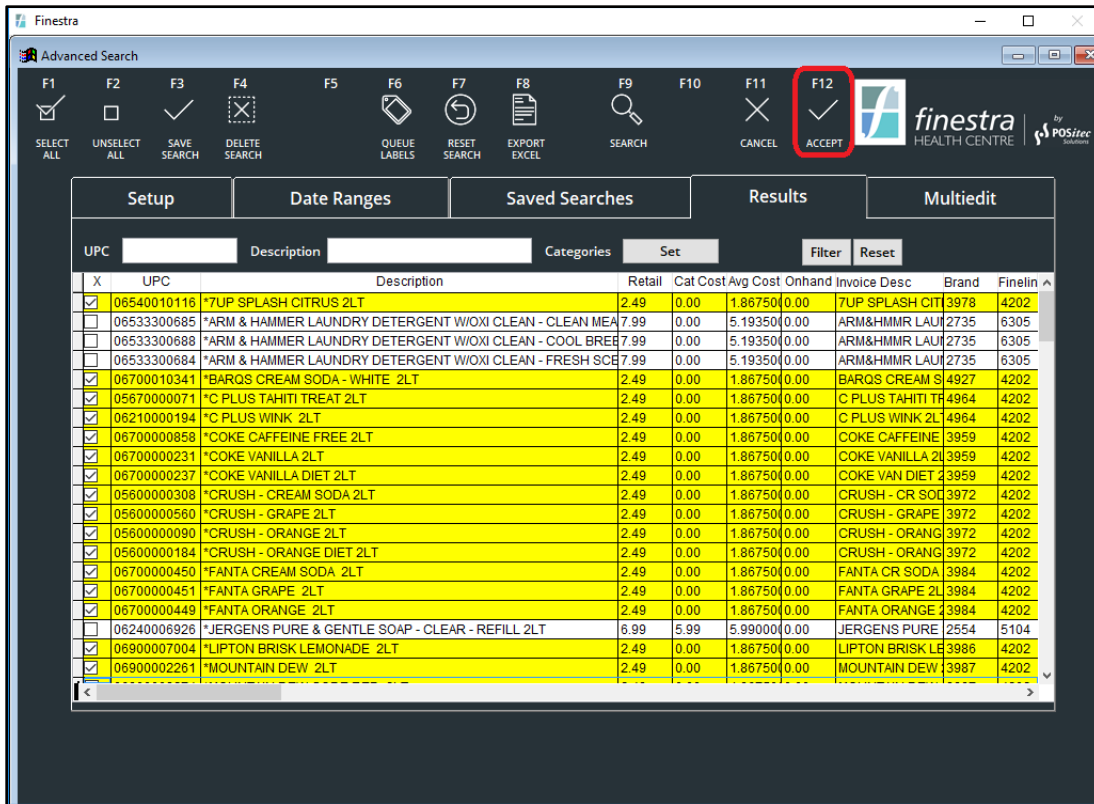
Finestra

Advanced Search

F1 SELECT ALL
F2 UNSELECT ALL
F3 SAVE SEARCH
F4 DELETE SEARCH
F5
F6 QUEUE LABELS
F7 RESET SEARCH
F8 EXPORT EXCEL
F9 SEARCH
F10
F11 CANCEL
F12 ACCEPT

finestra HEALTH CENTRE by POSitec Solutions

Setup | Date Ranges | Saved Searches | Results | Multiedit

UPC Description Categories Set Filter Reset

| X | UPC | Description | Retail | Cat Cost | Avg Cost | Onhand | Invoice Desc | Brand | Finelin |
|---|---|---|---|---|---|---|---|---|---|
| ☑ | 06540010116 | *7UP SPLASH CITRUS 2LT | 2.49 | 0.00 | 1.867500 | 0.00 | 7UP SPLASH CIT | 3978 | 4202 |
| ☐ | 06533300685 | *ARM & HAMMER LAUNDRY DETERGENT W/OXI CLEAN - CLEAN MEA | 7.99 | 0.00 | 5.193500 | 0.00 | ARM&HMMR LAUI | 2735 | 6305 |
| ☐ | 06533300688 | *ARM & HAMMER LAUNDRY DETERGENT W/OXI CLEAN - COOL BREE | 7.99 | 0.00 | 5.193500 | 0.00 | ARM&HMMR LAUI | 2735 | 6305 |
| ☐ | 06533300684 | *ARM & HAMMER LAUNDRY DETERGENT W/OXI CLEAN - FRESH SCE | 7.99 | 0.00 | 5.193500 | 0.00 | ARM&HMMR LAUI | 2735 | 6305 |
| ☑ | 06700010341 | *BARQS CREAM SODA - WHITE 2LT | 2.49 | 0.00 | 1.867500 | 0.00 | BARQS CREAM S | 4927 | 4202 |
| ☑ | 05670000071 | *C PLUS TAHITI TREAT 2LT | 2.49 | 0.00 | 1.867500 | 0.00 | C PLUS TAHITI TR | 4964 | 4202 |
| ☑ | 06210000194 | *C PLUS WINK 2LT | 2.49 | 0.00 | 1.867500 | 0.00 | C PLUS WINK 2LT | 4964 | 4202 |
| ☑ | 06700000858 | *COKE CAFFEINE FREE 2LT | 2.49 | 0.00 | 1.867500 | 0.00 | COKE CAFFEINE | 3959 | 4202 |
| ☑ | 06700000231 | *COKE VANILLA 2LT | 2.49 | 0.00 | 1.867500 | 0.00 | COKE VANILLA 2L | 3959 | 4202 |
| ☑ | 06700000237 | *COKE VANILLA DIET 2LT | 2.49 | 0.00 | 1.867500 | 0.00 | COKE VAN DIET 2 | 3959 | 4202 |
| ☑ | 05600000308 | *CRUSH - CREAM SODA 2LT | 2.49 | 0.00 | 1.867500 | 0.00 | CRUSH - CR SOD | 3972 | 4202 |
| ☑ | 05600000560 | *CRUSH - GRAPE 2LT | 2.49 | 0.00 | 1.867500 | 0.00 | CRUSH - GRAPE | 3972 | 4202 |
| ☑ | 05600000090 | *CRUSH - ORANGE 2LT | 2.49 | 0.00 | 1.867500 | 0.00 | CRUSH - ORANG | 3972 | 4202 |
| ☑ | 05600000184 | *CRUSH - ORANGE DIET 2LT | 2.49 | 0.00 | 1.867500 | 0.00 | CRUSH - ORANG | 3972 | 4202 |
| ☑ | 06700000450 | *FANTA CREAM SODA 2LT | 2.49 | 0.00 | 1.867500 | 0.00 | FANTA CR SODA | 3984 | 4202 |
| ☑ | 06700000451 | *FANTA GRAPE 2LT | 2.49 | 0.00 | 1.867500 | 0.00 | FANTA GRAPE 2L | 3984 | 4202 |
| ☑ | 06700000449 | *FANTA ORANGE 2LT | 2.49 | 0.00 | 1.867500 | 0.00 | FANTA ORANGE 2 | 3984 | 4202 |
| ☐ | 06240006926 | *JERGENS PURE & GENTLE SOAP - CLEAR - REFILL 2LT | 6.99 | 5.99 | 5.990000 | 0.00 | JERGENS PURE | 2554 | 5104 |
| ☑ | 06900007004 | *LIPTON BRISK LEMONADE 2LT | 2.49 | 0.00 | 1.867500 | 0.00 | LIPTON BRISK LE | 3986 | 4202 |
| ☑ | 06900002261 | *MOUNTAIN DEW 2LT | 2.49 | 0.00 | 1.867500 | 0.00 | MOUNTAIN DEW | 3987 | 4202 |